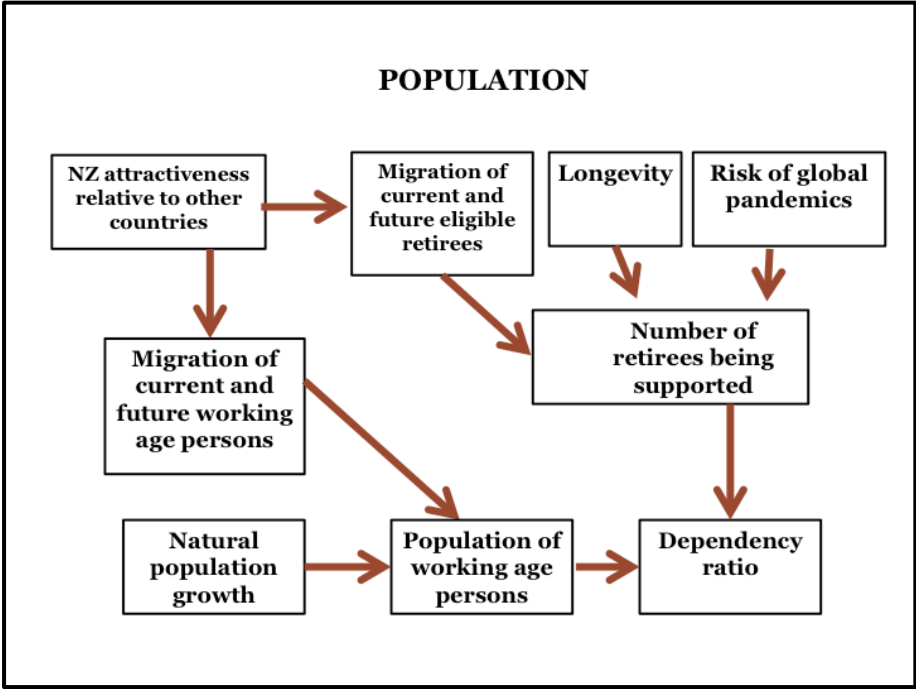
POPULATION

NZ attractiveness relative to other countries

Migration of current and future eligible retirees

Longevity

Risk of global pandemics

Migration of current and future working age persons

Number of retirees being supported

Natural population growth

Population of working age persons

Dependency ratio